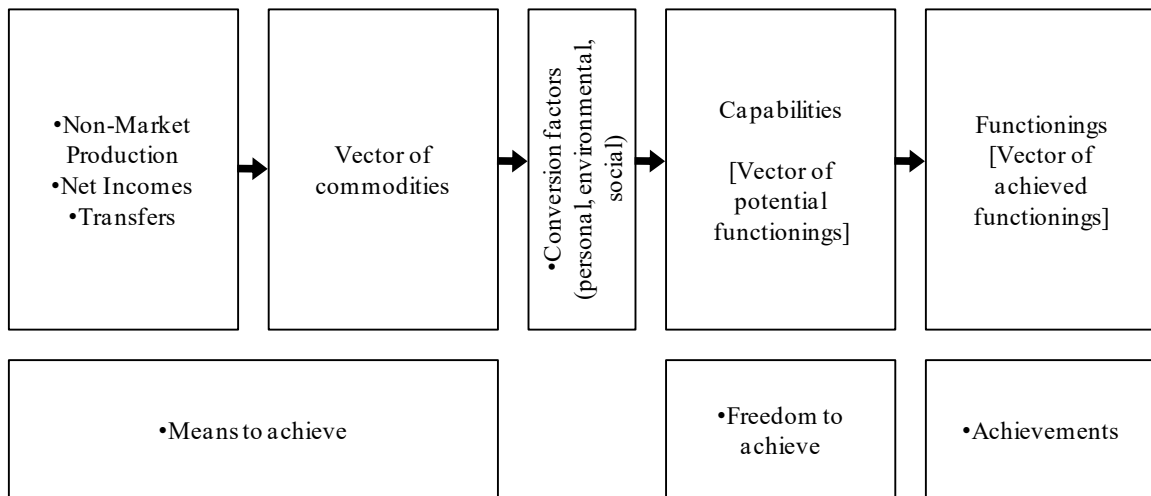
•Non-Market Production
•Net Incomes
•Transfers

Vector of commodities

•Conversion factors (personal, environmental, social)

Capabilities

[Vector of potential functionings]

Functionings
[Vector of achieved functionings]

•Means to achieve

•Freedom to achieve

•Achievements